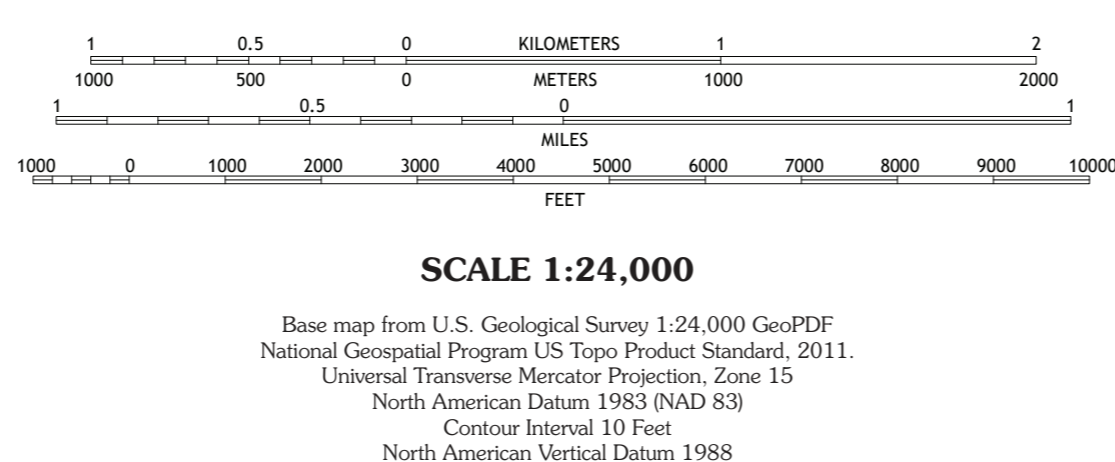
1 0.5 0 KILOMETERS 1 2

1000 500 0 METERS 1000 2000

1 0.5 0 1

MILES

1000 0 1000 2000 3000 4000 5000 6000 7000 8000 9000 10000

FEET

SCALE 1:24,000

Base map from U.S. Geological Survey 1:24,000 GeoPDF
National Geospatial Program US Topo Product Standard, 2011.
Universal Transverse Mercator Projection, Zone 15
North American Datum 1983 (NAD 83)
Contour Interval 10 Feet
North American Vertical Datum 1988